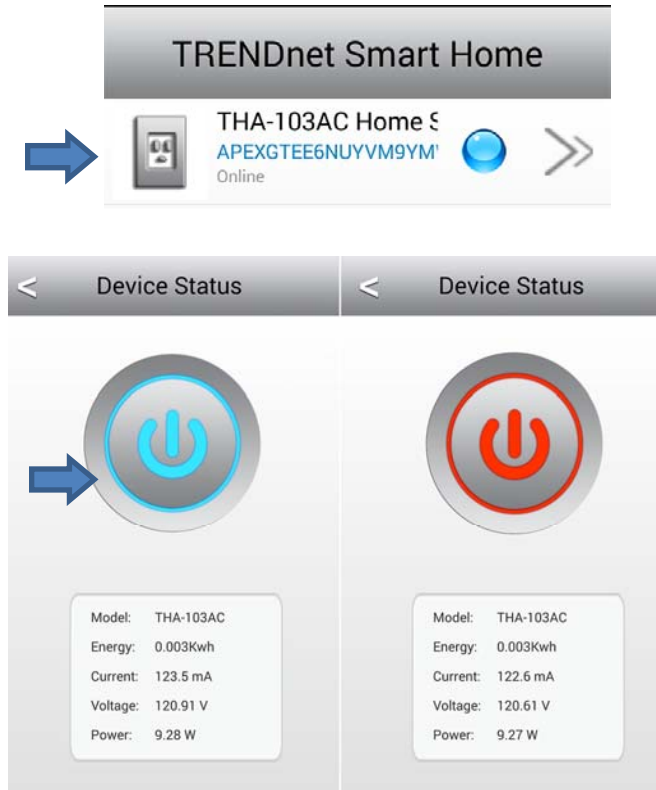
TRENDnet Smart Home

THA-103AC Home S
APEXGTEE6NUYVM9YM
Online

< Device Status

Model: THA-103AC
Energy: 0.003Kwh
Current: 123.5 mA
Voltage: 120.91 V
Power: 9.28 W

< Device Status

Model: THA-103AC
Energy: 0.003Kwh
Current: 122.6 mA
Voltage: 120.61 V
Power: 9.27 W